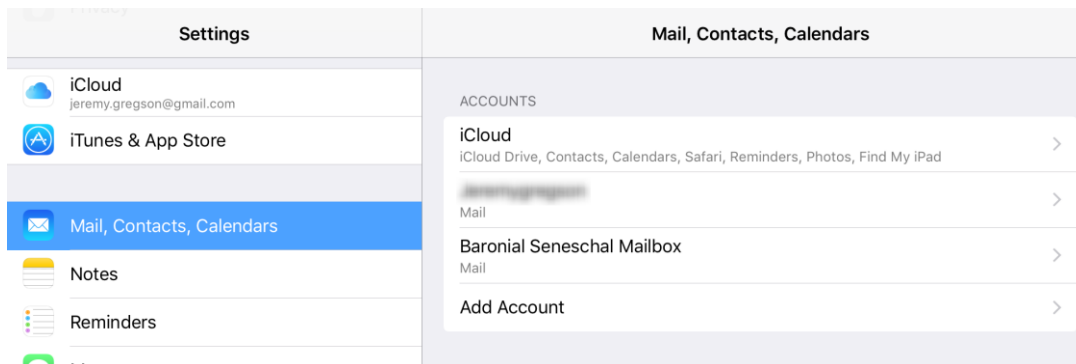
Privacy

Settings

iCloud
jeremy.gregson@gmail.com

iTunes & App Store

Mail, Contacts, Calendars

Notes

Reminders

Mail, Contacts, Calendars

ACCOUNTS

iCloud
iCloud Drive, Contacts, Calendars, Safari, Reminders, Photos, Find My iPad

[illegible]
Mail

Baronial Seneschal Mailbox
Mail

Add Account